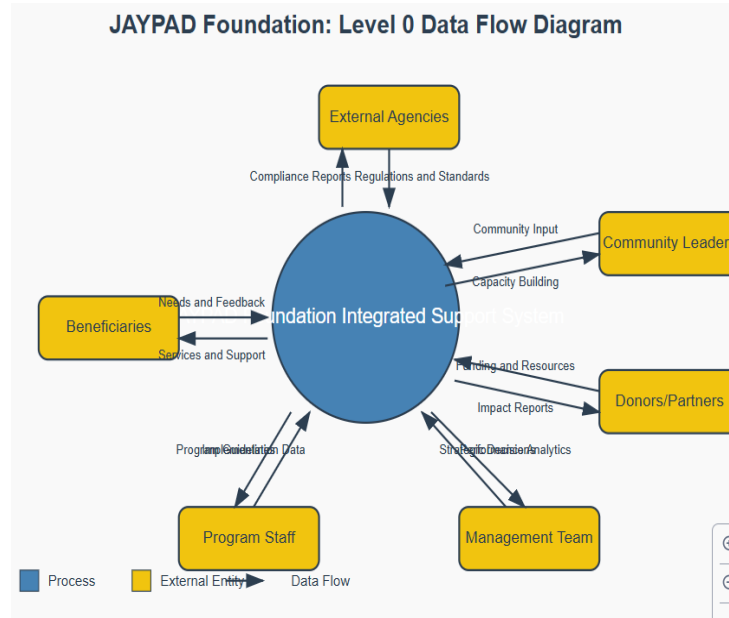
JAYPAD Foundation: Level 0 Data Flow Diagram

External Agencies

Compliance Reports Regulations and Standards

Community Input

Community Leader

Capacity Building

Beneficiaries

Needs and Feedback

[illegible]undation Integrated Support System

Services and Support

Funding and Resources

Donors/Partners

Impact Reports

Program Guidelines Implementation Data

Strategic Decisions Performance Analytics

Program Staff

Management Team

Process

External Entity

Data Flow